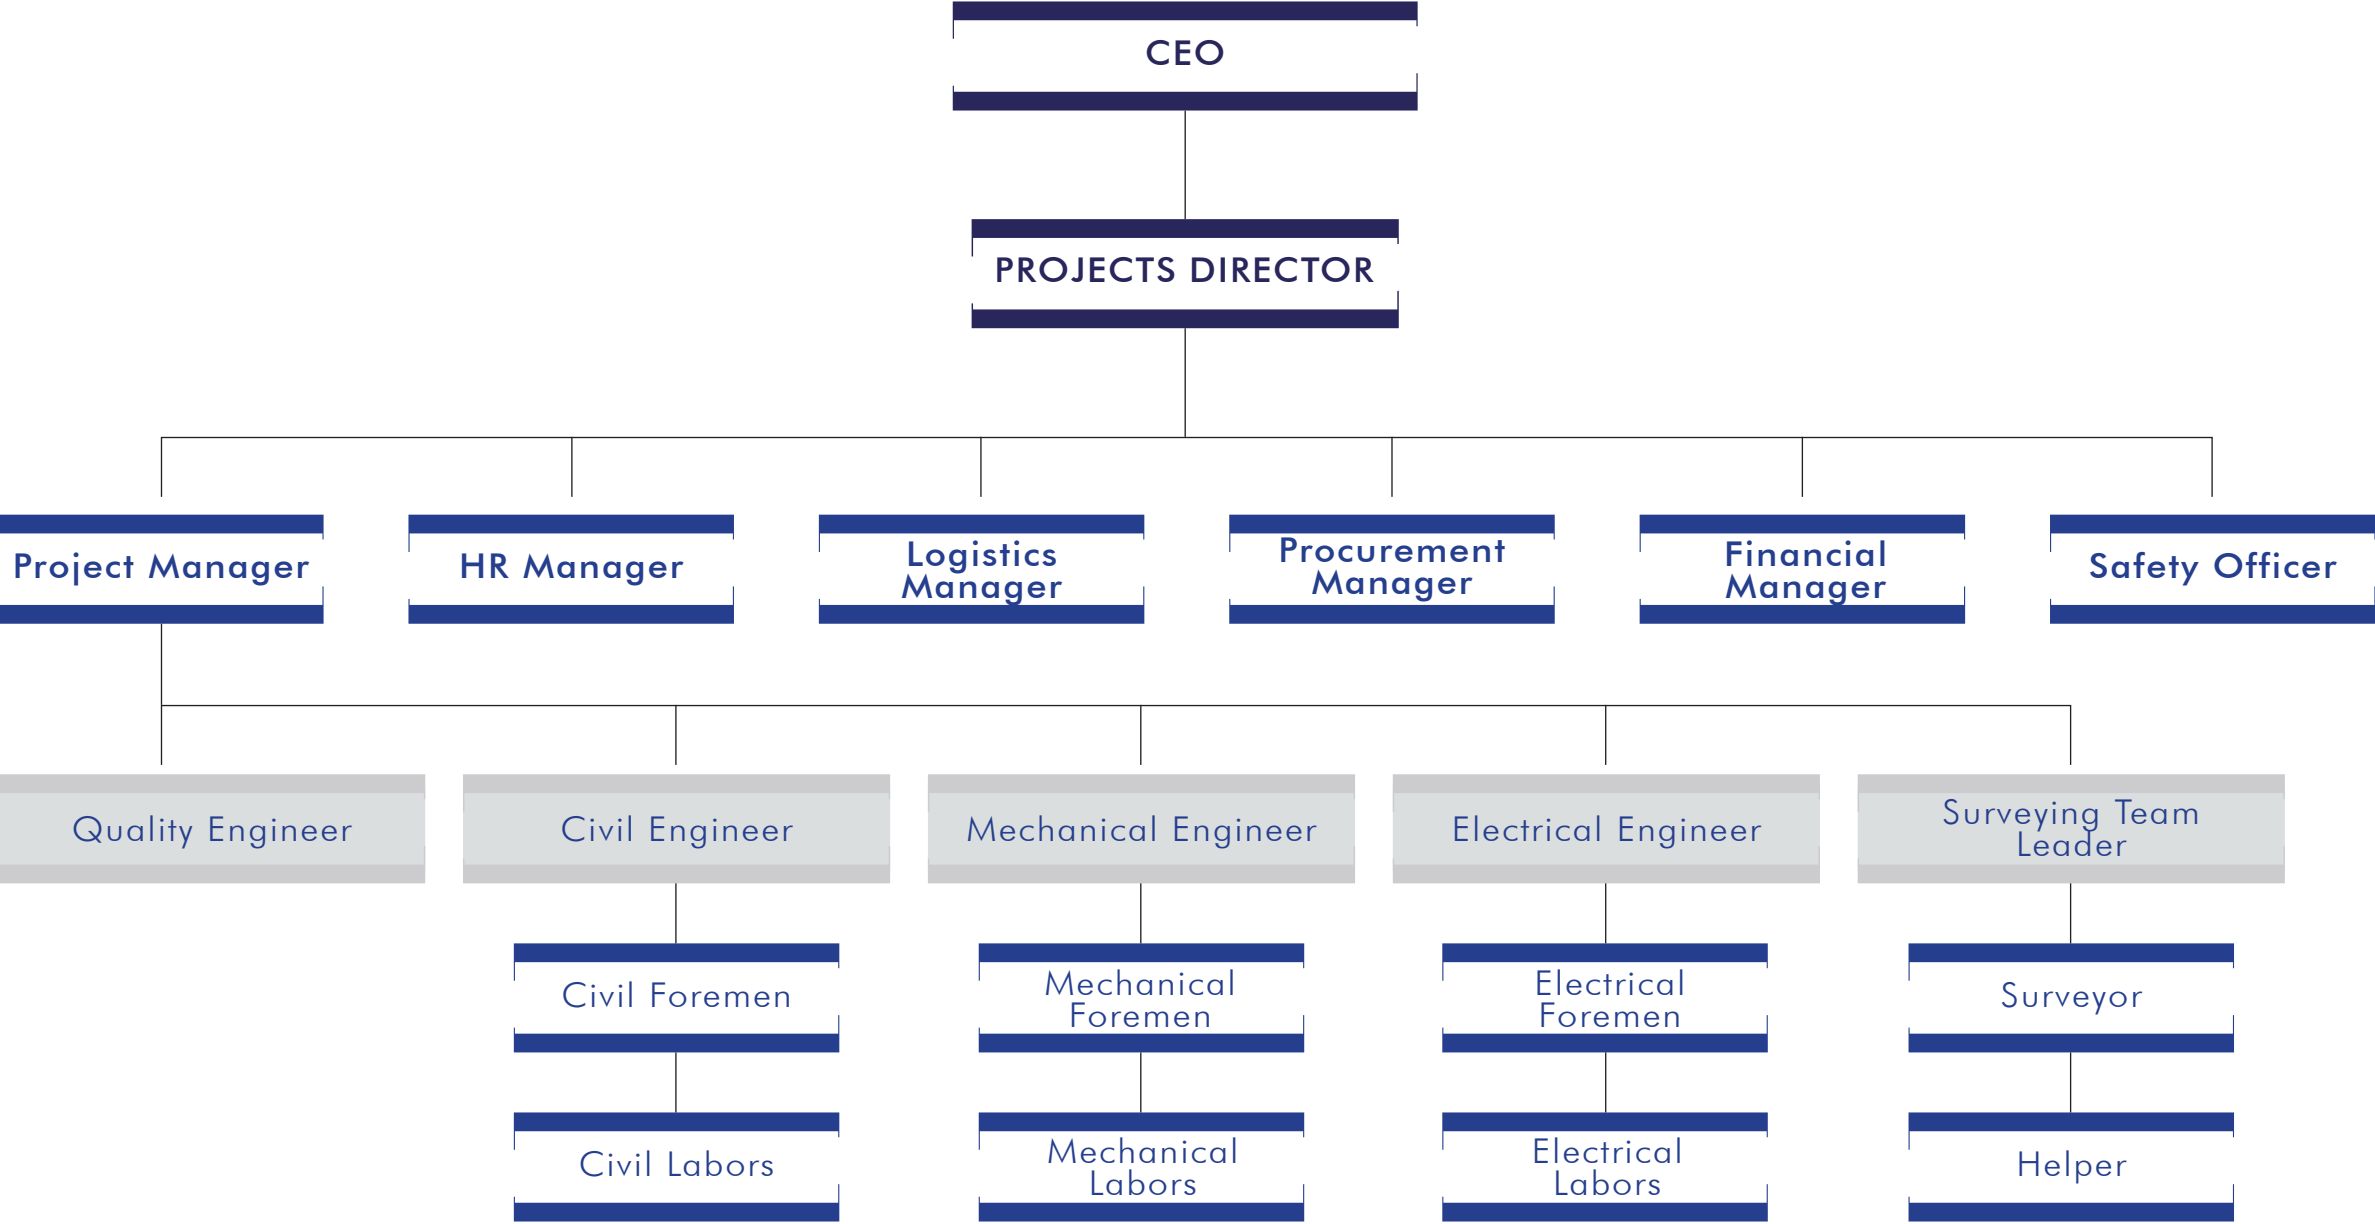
CEO

PROJECTS DIRECTOR

Project Manager

HR Manager

Logistics Manager

Procurement Manager

Financial Manager

Safety Officer

Quality Engineer

Civil Engineer

Mechanical Engineer

Electrical Engineer

Surveying Team Leader

Civil Foremen

Mechanical Foremen

Electrical Foremen

Surveyor

Civil Labors

Mechanical Labors

Electrical Labors

Helper